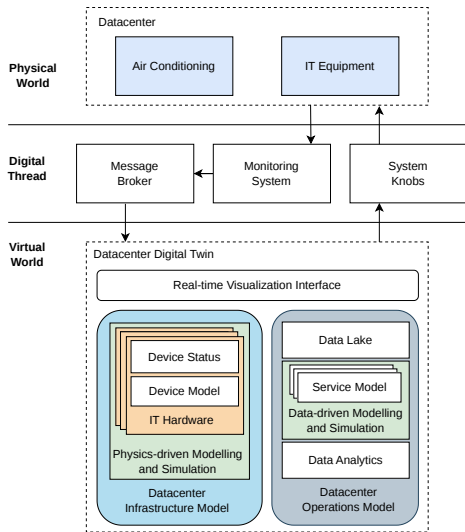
Physical World

Datacenter

Air Conditioning

IT Equipment

Digital Thread

Message Broker

Monitoring System

System Knobs

Virtual World

Datacenter Digital Twin

Real-time Visualization Interface

Device Status

Device Model

IT Hardware

Physics-driven Modelling and Simulation

Datacenter Infrastructure Model

Data Lake

Service Model

Data-driven Modelling and Simulation

Data Analytics

Datacenter Operations Model